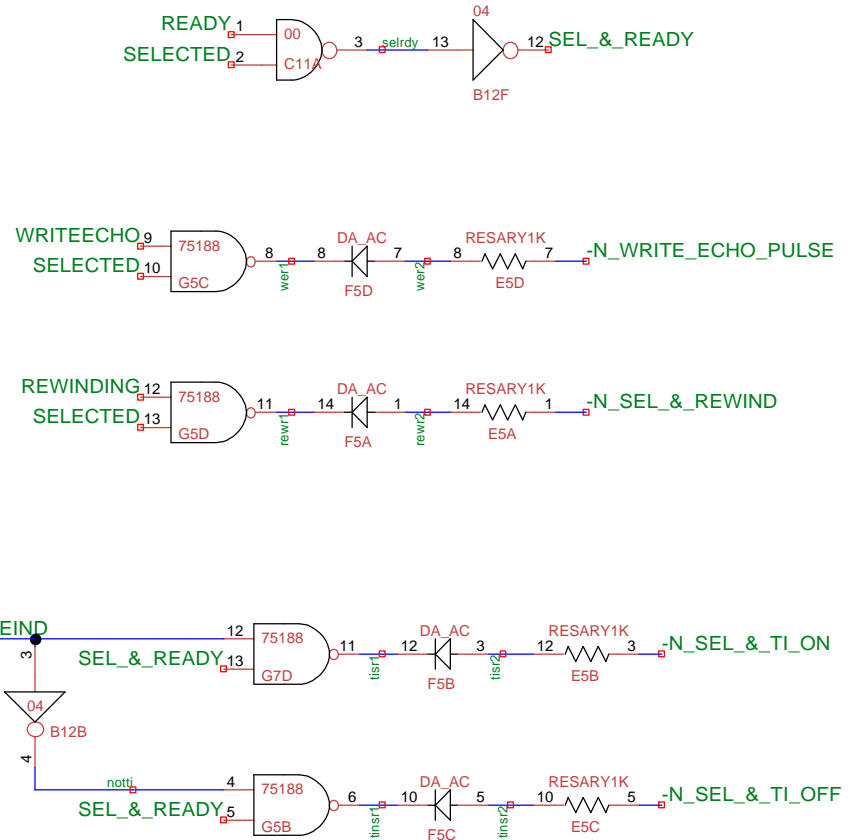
READY 1
SELECTED 2
00
C11A
3 selrdy 13
04
B12F
12 SEL_&_READY

WRITEECHO 9
SELECTED 10
75188
G5C
8 wer1 8
DA_AC
F5D
7 wer2 8
RESARY1K
E5D
7 -N_WRITE_ECHO_PULSE

REWINDING 12
SELECTED 13
75188
G5D
11 rewr1 14
DA_AC
F5A
1 rewr2 14
RESARY1K
E5A
1 -N_SEL_&_REWIND

EIND
3
04
B12B
4
12
SEL_&_READY 13
75188
G7D
11 tisr1 12
DA_AC
F5B
3 tisr2 12
RESARY1K
E5B
3 -N_SEL_&_TI_ON

notti 4
SEL_&_READY 5
75188
G5B
6 tinsr1 10
DA_AC
F5C
5 tinsr2 10
RESARY1K
E5C
5 -N_SEL_&_TI_OFF